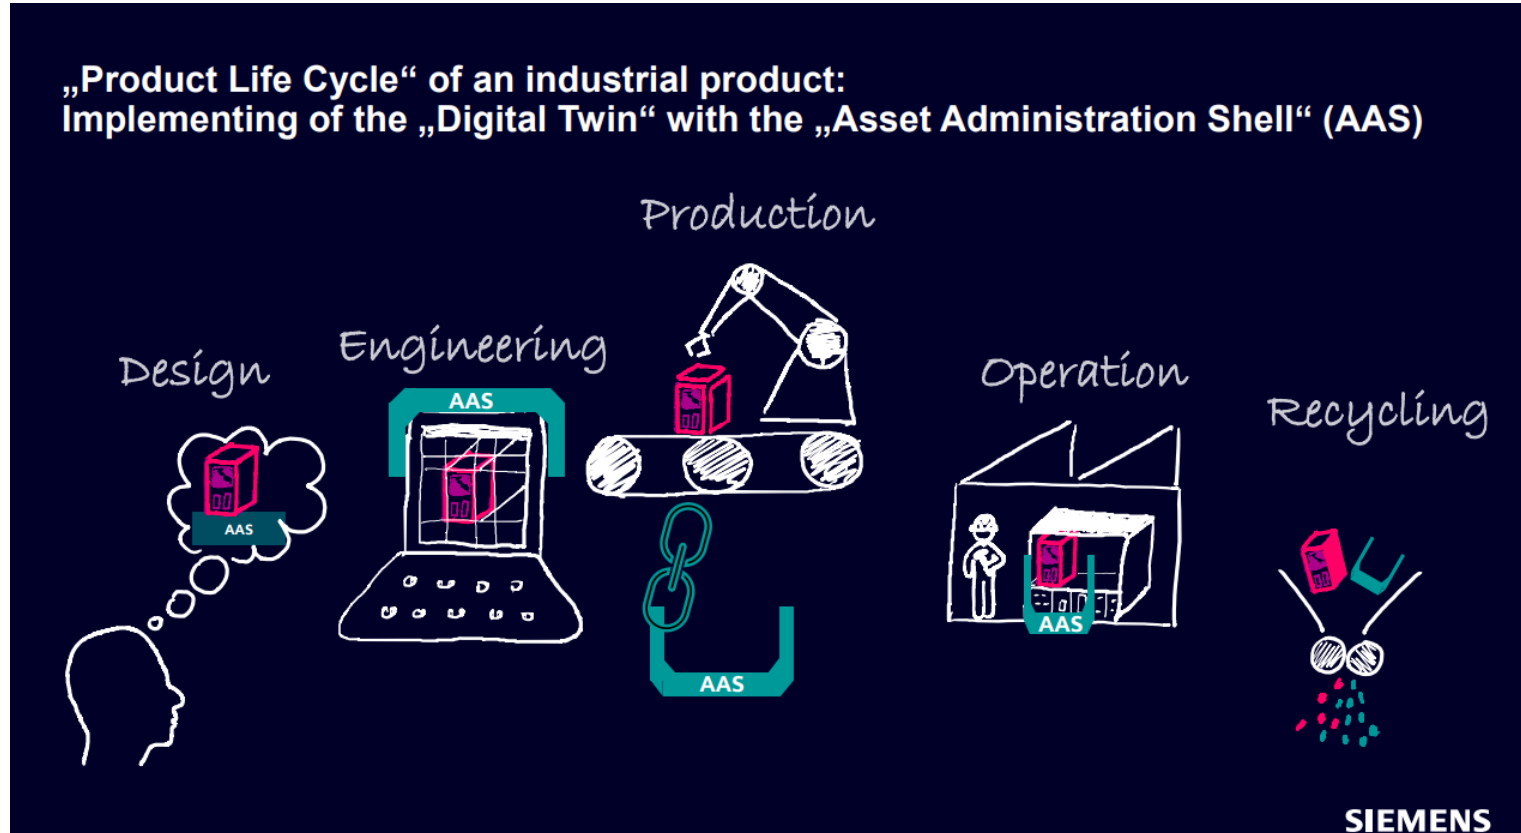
„Product Life Cycle“ of an industrial product:
Implementing of the „Digital Twin“ with the „Asset Administration Shell“ (AAS)

Production

Design

Engineering

Operation

Recycling

AAS

AAS

AAS

AAS

SIEMENS